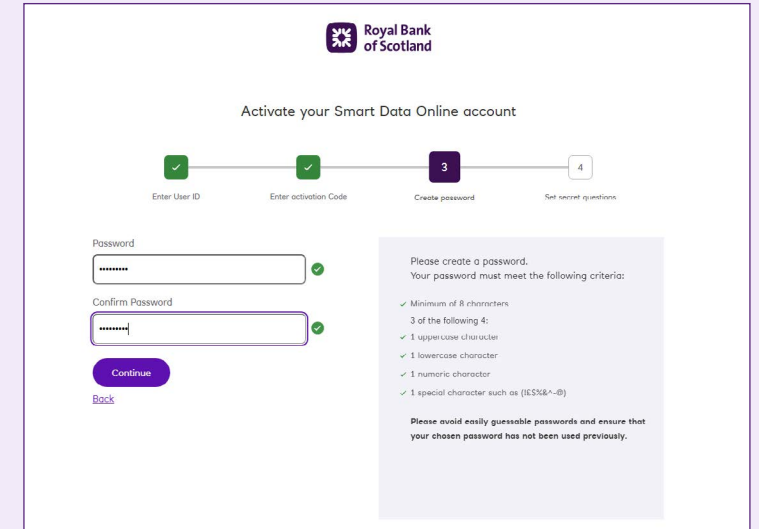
Royal Bank of Scotland

Activate your Smart Data Online account

3

4

Enter User ID

Enter activation Code

Create password

Set secret questions

Password

•••••••••

Confirm Password

•••••••••

Continue

Back

Please create a password.
Your password must meet the following criteria:

✓ Minimum of 8 characters

3 of the following 4:

✓ 1 uppercase character

✓ 1 lowercase character

✓ 1 numeric character

✓ 1 special character such as (!£$%&^-@)

Please avoid easily guessable passwords and ensure that your chosen password has not been used previously.